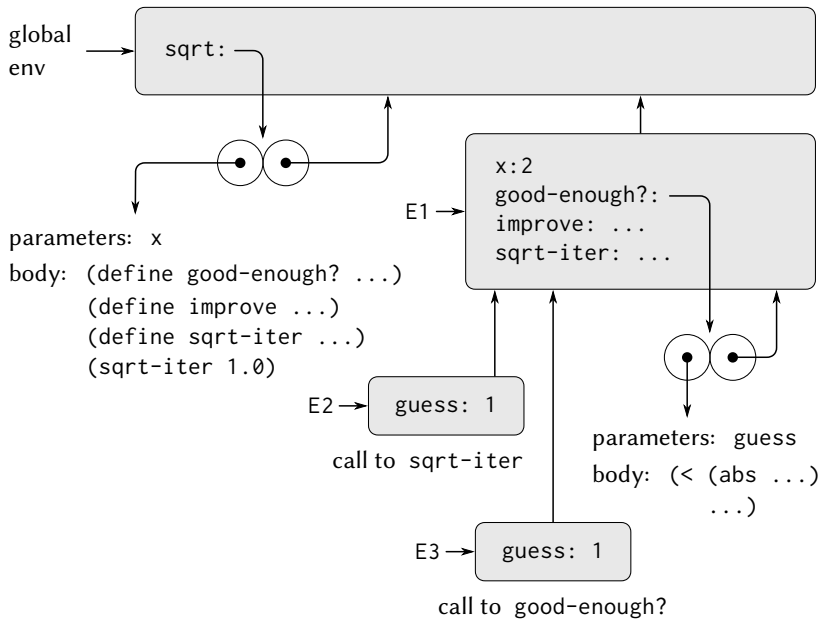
global env

sqrt:

parameters: x
body: (define good-enough? ...)
(define improve ...)
(define sqrt-iter ...)
(sqrt-iter 1.0)

E1

x:2
good-enough?:
improve: ...
sqrt-iter: ...

E2

guess: 1

call to sqrt-iter

parameters: guess
body: (< (abs ...)
...)

E3

guess: 1

call to good-enough?